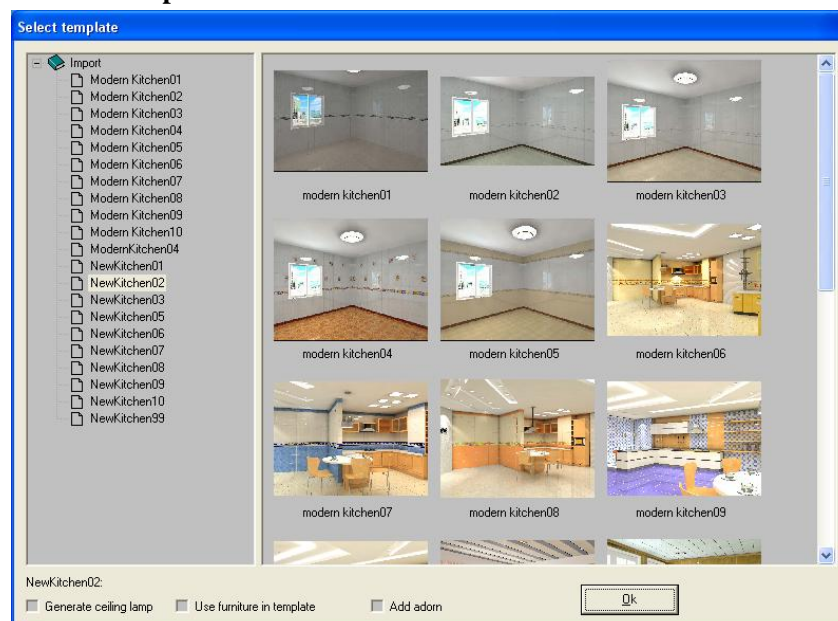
Select template

Import
Modern Kitchen01
Modern Kitchen02
Modern Kitchen03
Modern Kitchen04
Modern Kitchen05
Modern Kitchen06
Modern Kitchen07
Modern Kitchen08
Modern Kitchen09
Modern Kitchen10
ModernKitchen04
NewKitchen01
NewKitchen02
NewKitchen03
NewKitchen05
NewKitchen06
NewKitchen07
NewKitchen08
NewKitchen09
NewKitchen10
NewKitchen99

modern kitchen01
modern kitchen02
modern kitchen03
modern kitchen04
modern kitchen05
modern kitchen06
modern kitchen07
modern kitchen08
modern kitchen09

NewKitchen02:
Generate ceiling lamp
Use furniture in template
Add adorn
Ok